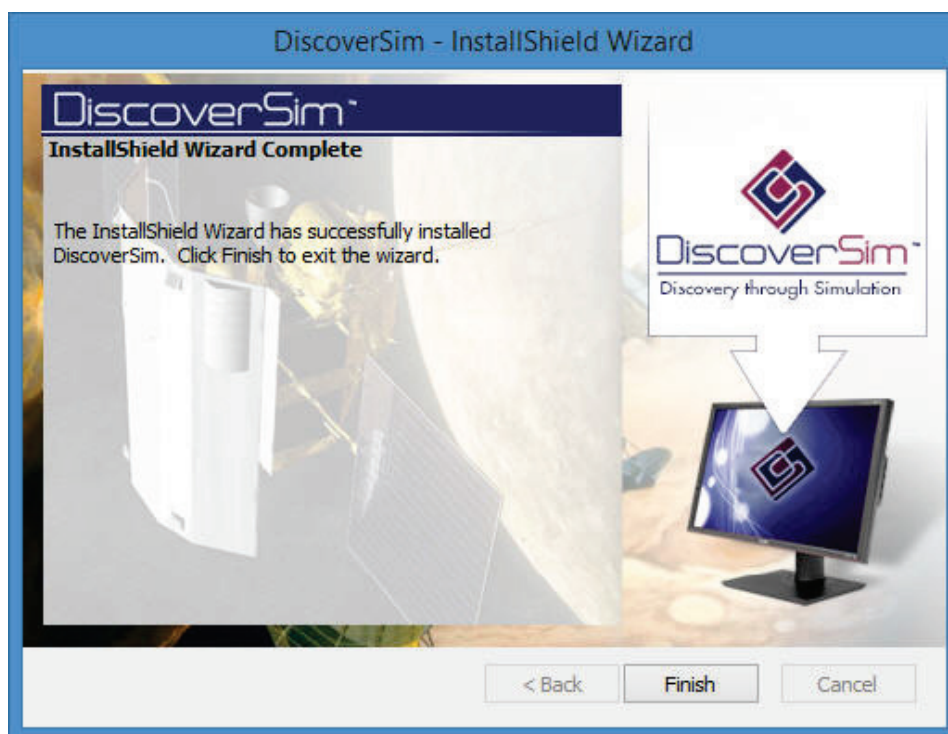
DiscoverSim - InstallShield Wizard

DiscoverSim™

InstallShield Wizard Complete

The InstallShield Wizard has successfully installed DiscoverSim. Click Finish to exit the wizard.

DiscoverSim™

Discovery through Simulation

< Back

Finish

Cancel